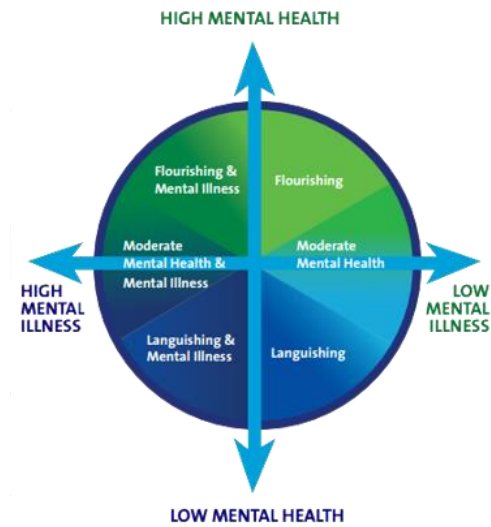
HIGH MENTAL HEALTH

Flourishing & Mental Illness

Flourishing

Moderate Mental Health & Mental Illness

Moderate Mental Health

HIGH MENTAL ILLNESS

LOW MENTAL ILLNESS

Languishing & Mental Illness

Languishing

LOW MENTAL HEALTH